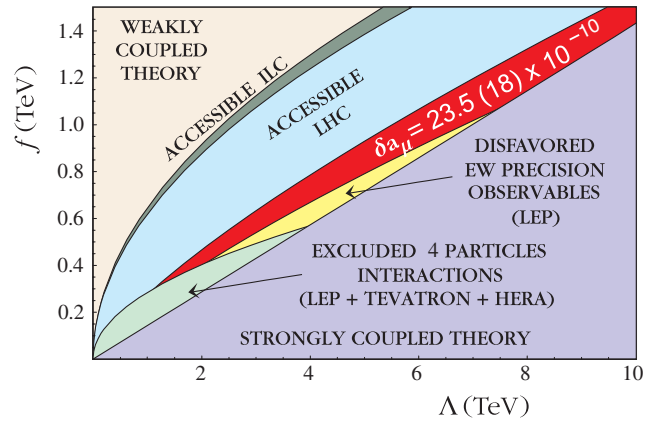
WEAKLY COUPLED THEORY

ACCESSIBLE ILC

ACCESSIBLE LHC

$\delta a_\mu = 23.5\ (18) \times 10^{-10}$

DISFAVORED EW PRECISION OBSERVABLES (LEP)

EXCLUDED 4 PARTICLES INTERACTIONS (LEP + TEVATRON + HERA)

STRONGLY COUPLED THEORY

$f$ (TeV)

1.4
1.2
1.0
0.8
0.6
0.4
0.2

2
4
6
8
10

$\Lambda$ (TeV)